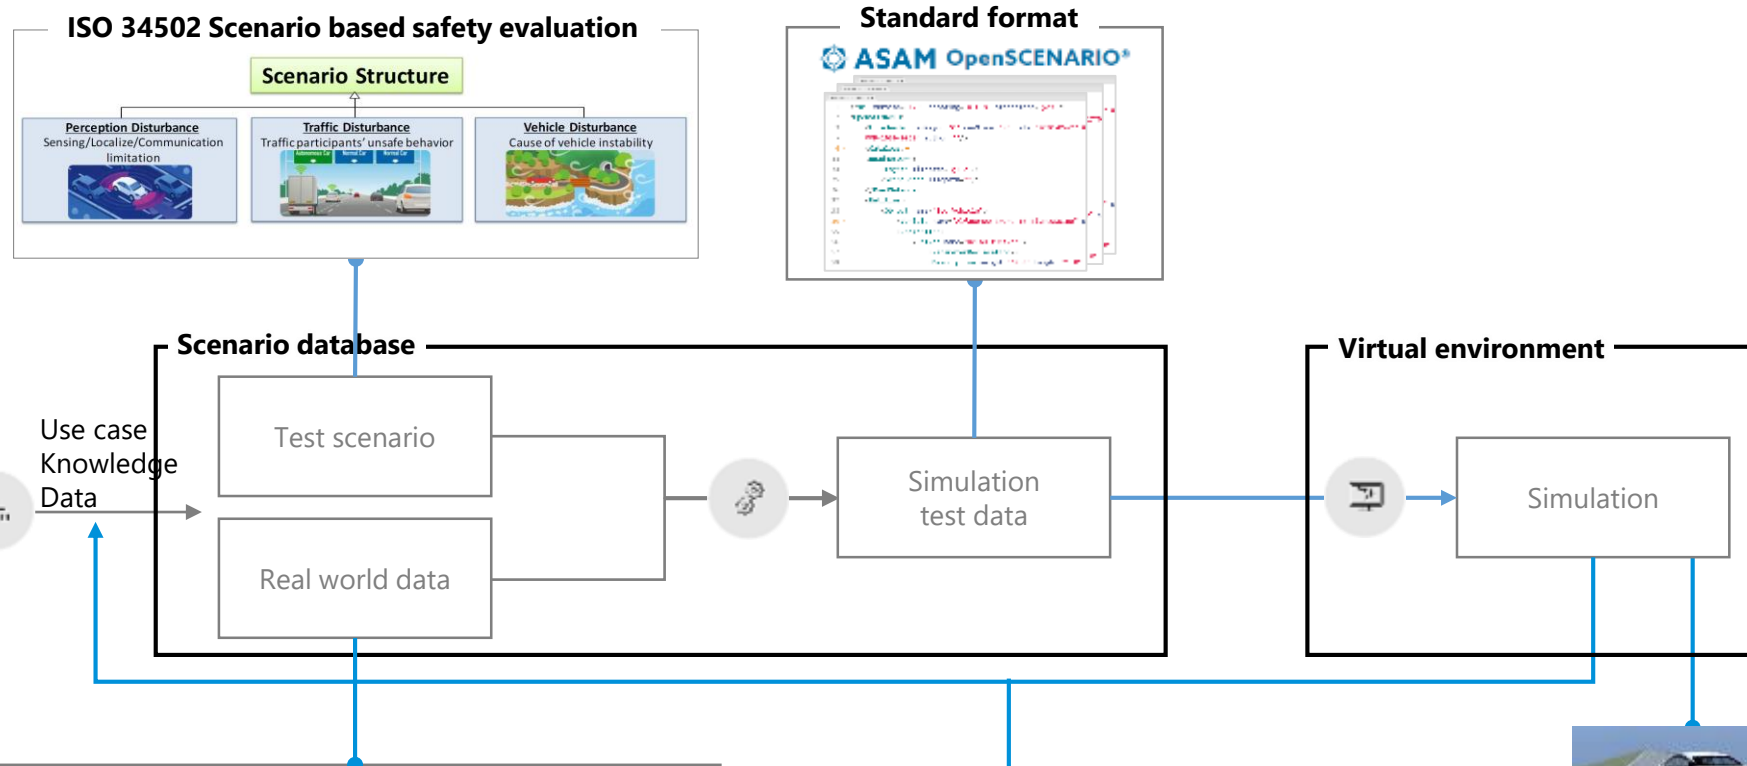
ISO 34502 Scenario based safety evaluation

Scenario Structure

Perception Disturbance
Sensing/Localize/Communication limitation

Traffic Disturbance
Traffic participants' unsafe behavior

Vehicle Disturbance
Cause of vehicle instability

Standard format

ASAM OpenSCENARIO®

Scenario database

Test scenario

Real world data

Simulation test data

Virtual environment

Simulation

Use case
Knowledge
Data